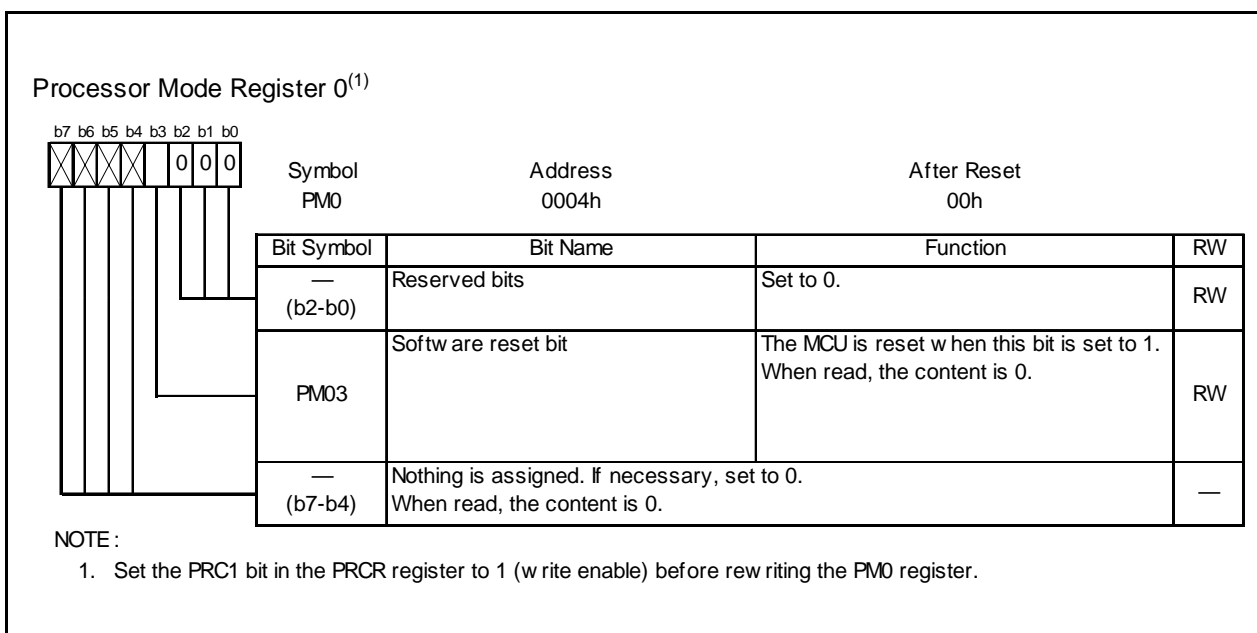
Processor Mode Register 0$^{(1)}$

b7 b6 b5 b4 b3 b2 b1 b0

0 0 0

Symbol PM0

Address 0004h

After Reset 00h

| Bit Symbol | Bit Name | Function | RW |
|---|---|---|---|
| — (b2-b0) | Reserved bits | Set to 0. | RW |
| PM03 | Softw are reset bit | The MCU is reset w hen this bit is set to 1. When read, the content is 0. | RW |
| — (b7-b4) | Nothing is assigned. If necessary, set to 0. When read, the content is 0. | | — |

NOTE:

1. Set the PRC1 bit in the PRCR register to 1 (w rite enable) before rew riting the PM0 register.